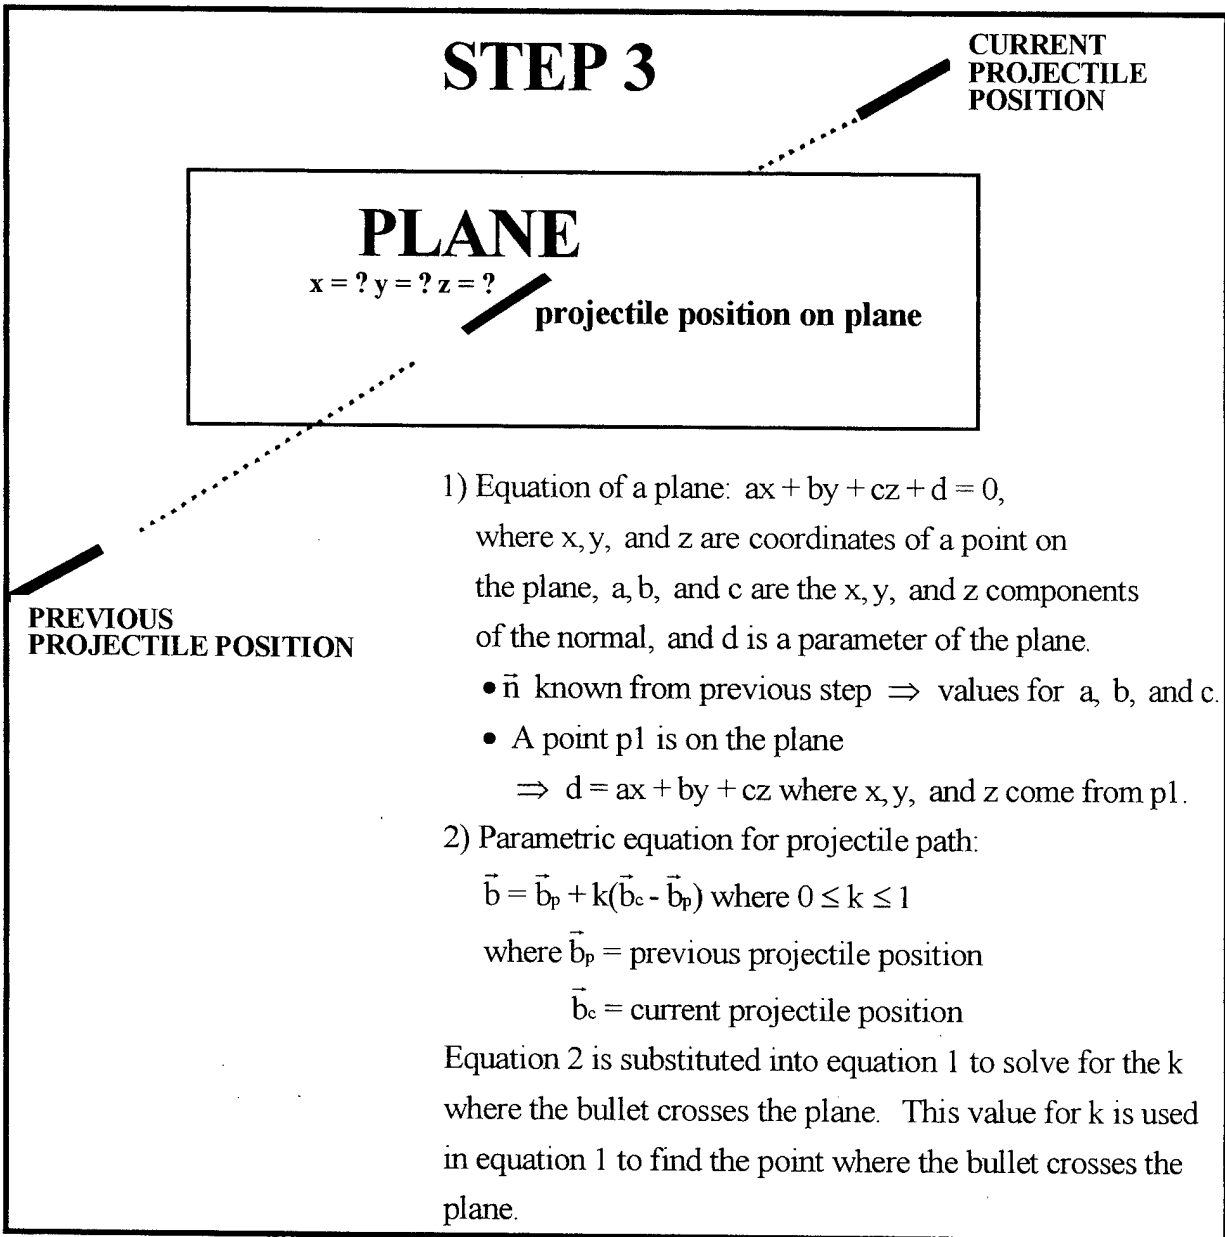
STEP 3

CURRENT PROJECTILE POSITION

PLANE

x = ? y = ? z = ?

projectile position on plane

PREVIOUS PROJECTILE POSITION

1) Equation of a plane: $ax + by + cz + d = 0$, where x, y, and z are coordinates of a point on the plane, a, b, and c are the x, y, and z components of the normal, and d is a parameter of the plane.

• $\vec{n}$ known from previous step $\Rightarrow$ values for a, b, and c.

• A point p1 is on the plane

$\Rightarrow$ $d = ax + by + cz$ where x, y, and z come from p1.

2) Parametric equation for projectile path:

$\vec{b} = \vec{b}_p + k(\vec{b}_c - \vec{b}_p)$ where $0 \leq k \leq 1$

where $\vec{b}_p$ = previous projectile position

$\vec{b}_c$ = current projectile position

Equation 2 is substituted into equation 1 to solve for the k where the bullet crosses the plane. This value for k is used in equation 1 to find the point where the bullet crosses the plane.